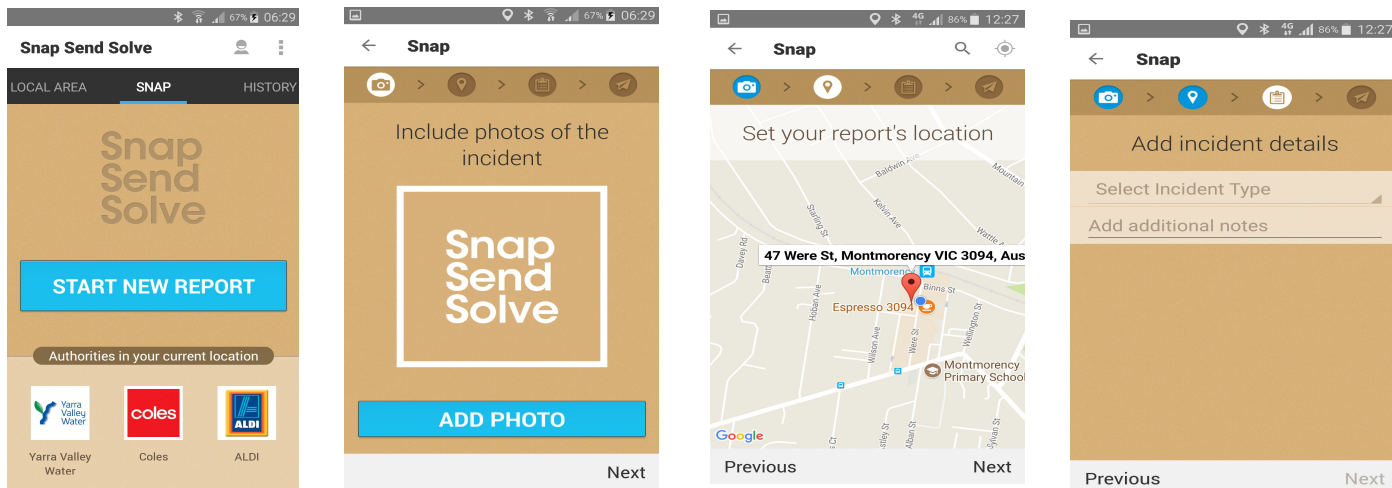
67% 06:29

Snap Send Solve

LOCAL AREA SNAP HISTORY

Snap Send Solve

START NEW REPORT

Authorities in your current location

Yarra Valley Water

coles

ALDI

Yarra Valley Water

Coles

ALDI

67% 06:29

Snap

Include photos of the incident

Snap Send Solve

ADD PHOTO

Next

86% 12:27

Snap

Set your report's location

Baldwin Ave

Mountain

Kelvin Ave

Starling St

Davey Rd

Wattle

47 Were St, Montmorency VIC 3094, Aus

Montmorency

Binns St

Espresso 3094

Hoban Ave

Wilson Ave

Were St

Wellington St

Montmorency Primary School

Alban St

Sylvan St

Google

Previous

Next

4G 86% 12:27

Snap

Add incident details

Select Incident Type

Add additional notes

Previous

Next